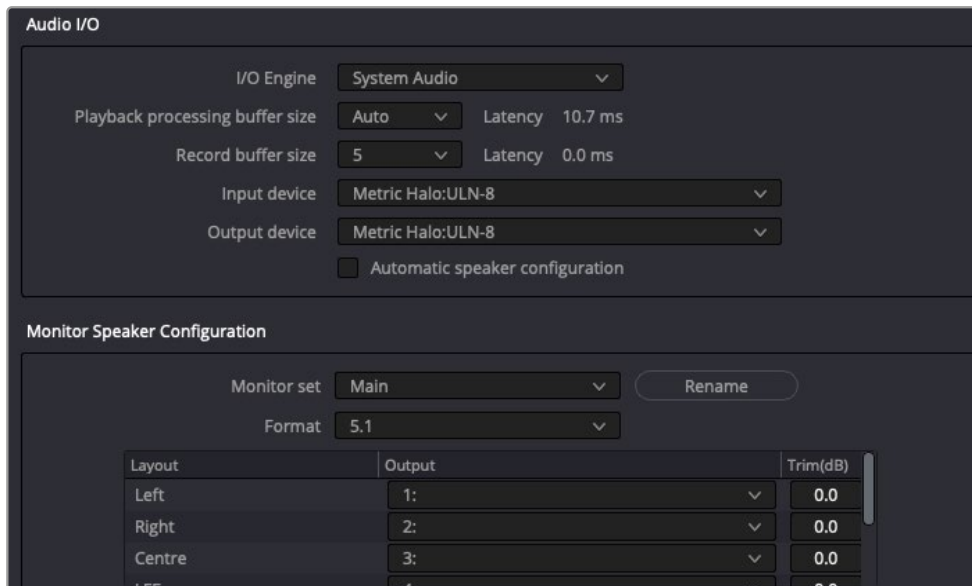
Audio I/O

I/O Engine System Audio
Playback processing buffer size Auto Latency 10.7 ms
Record buffer size 5 Latency 0.0 ms
Input device Metric Halo:ULN-8
Output device Metric Halo:ULN-8
Automatic speaker configuration

Monitor Speaker Configuration

Monitor set Main Rename
Format 5.1

| Layout | Output | Trim(dB) |
|---|---|---|
| Left | 1: | 0.0 |
| Right | 2: | 0.0 |
| Centre | 3: | 0.0 |
| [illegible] | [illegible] | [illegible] |